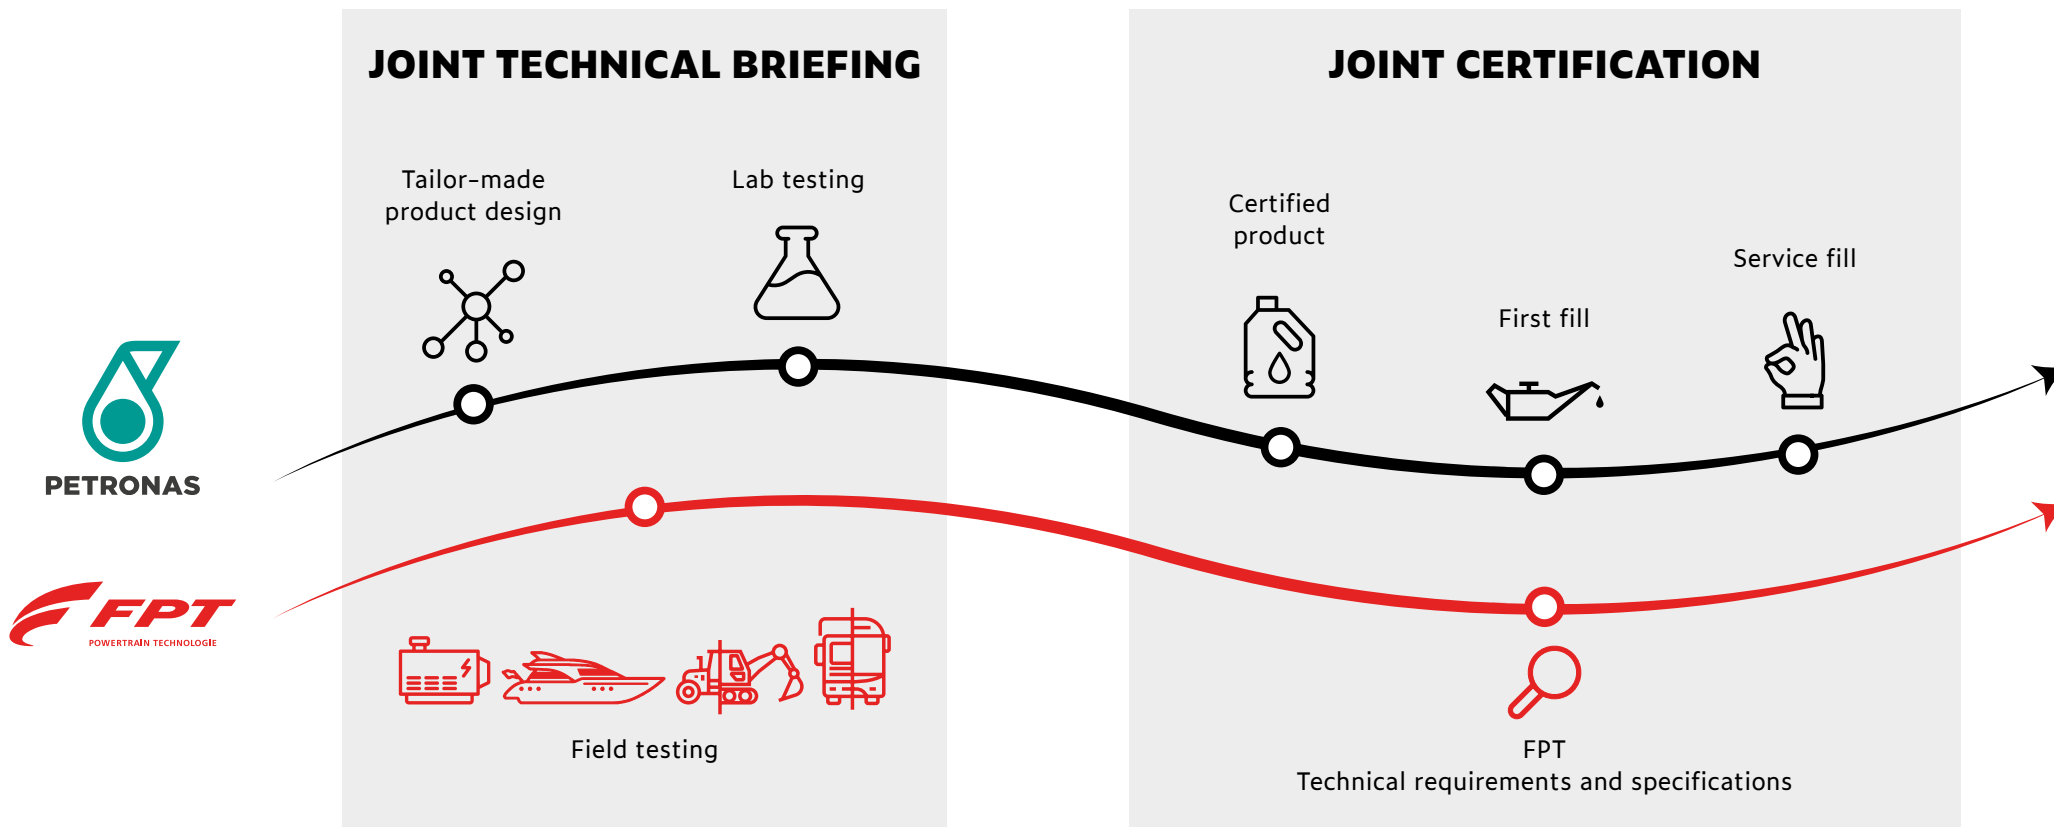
JOINT TECHNICAL BRIEFING

JOINT CERTIFICATION

Tailor-made product design

Lab testing

Certified product

First fill

Service fill

PETRONAS

FPT
POWERTRAIN TECHNOLOGIE

Field testing

FPT
Technical requirements and specifications